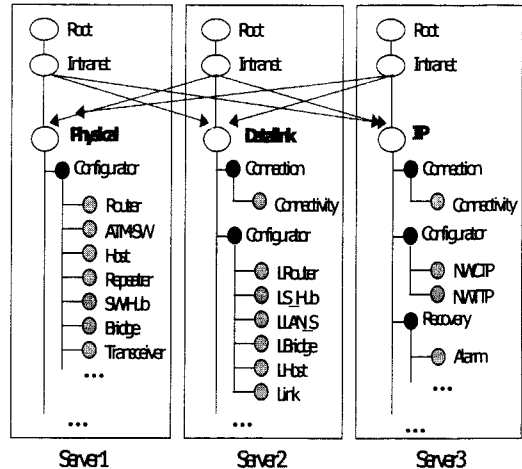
Root
Intranet
Physical
Configurator
Router
ATMSW
Host
Repeater
SWHub
Bridge
Transceiver
...
...
Server1

Root
Intranet
Datalink
Connection
Connectivity
Configurator
LRouter
LS_Hub
LLAN_S
LBridge
LHost
Link
...
Server2

Root
Intranet
IP
Connection
Connectivity
Configurator
NWCIP
NWTIP
Recovery
Alarm
...
...
Server3